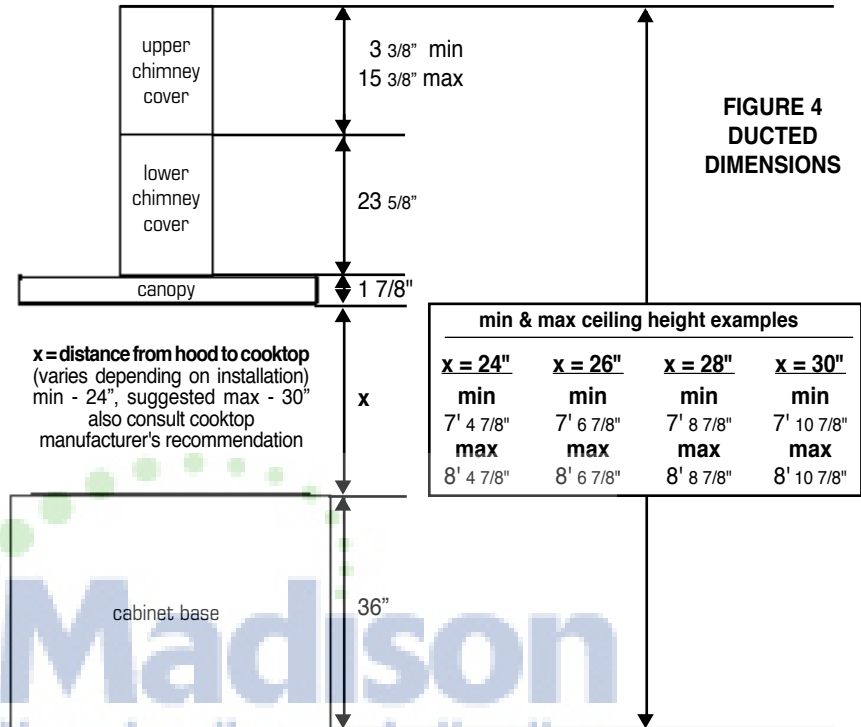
upper chimney cover

3 3/8" min
15 3/8" max

FIGURE 4
DUCTED
DIMENSIONS

lower chimney cover

23 5/8"

canopy

1 7/8"

min & max ceiling height examples

| x = 24" | x = 26" | x = 28" | x = 30" |
|---|---|---|---|
| min | min | min | min |
| 7' 4 7/8" | 7' 6 7/8" | 7' 8 7/8" | 7' 10 7/8" |
| max | max | max | max |
| 8' 4 7/8" | 8' 6 7/8" | 8' 8 7/8" | 8' 10 7/8" |

x = distance from hood to cooktop
(varies depending on installation)
min - 24", suggested max - 30"
also consult cooktop manufacturer's recommendation

x

cabinet base

36"

Madison